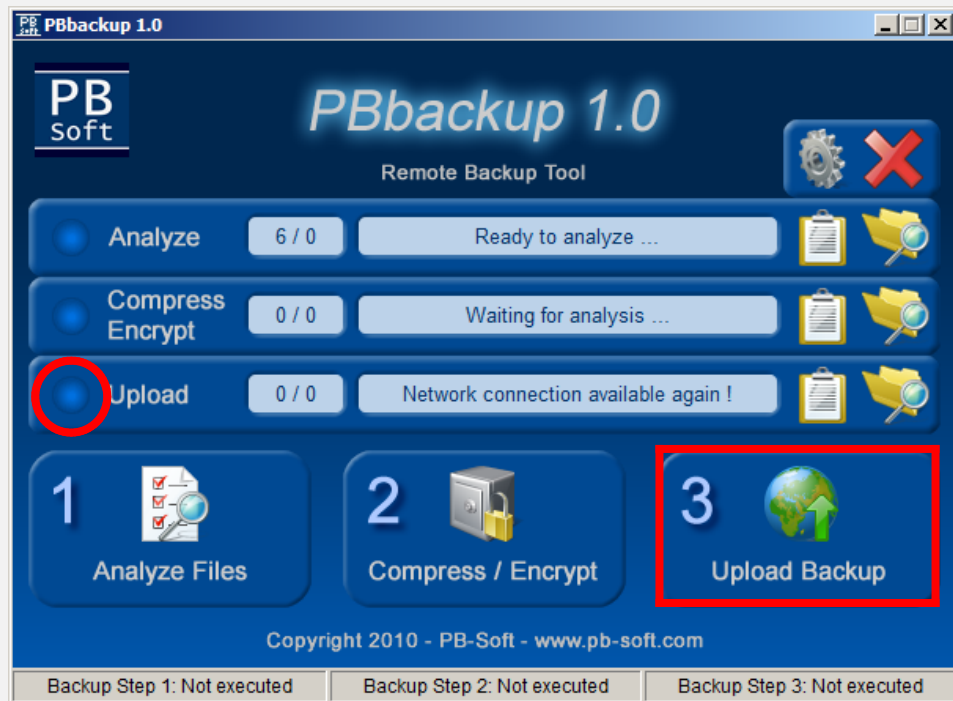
PB Soft PBbackup 1.0

PB Soft

PBbackup 1.0

Remote Backup Tool

Analyze 6 / 0 Ready to analyze ...

Compress Encrypt 0 / 0 Waiting for analysis ...

Upload 0 / 0 Network connection available again !

1 Analyze Files

2 Compress / Encrypt

3 Upload Backup

Copyright 2010 - PB-Soft - www.pb-soft.com

Backup Step 1: Not executed | Backup Step 2: Not executed | Backup Step 3: Not executed